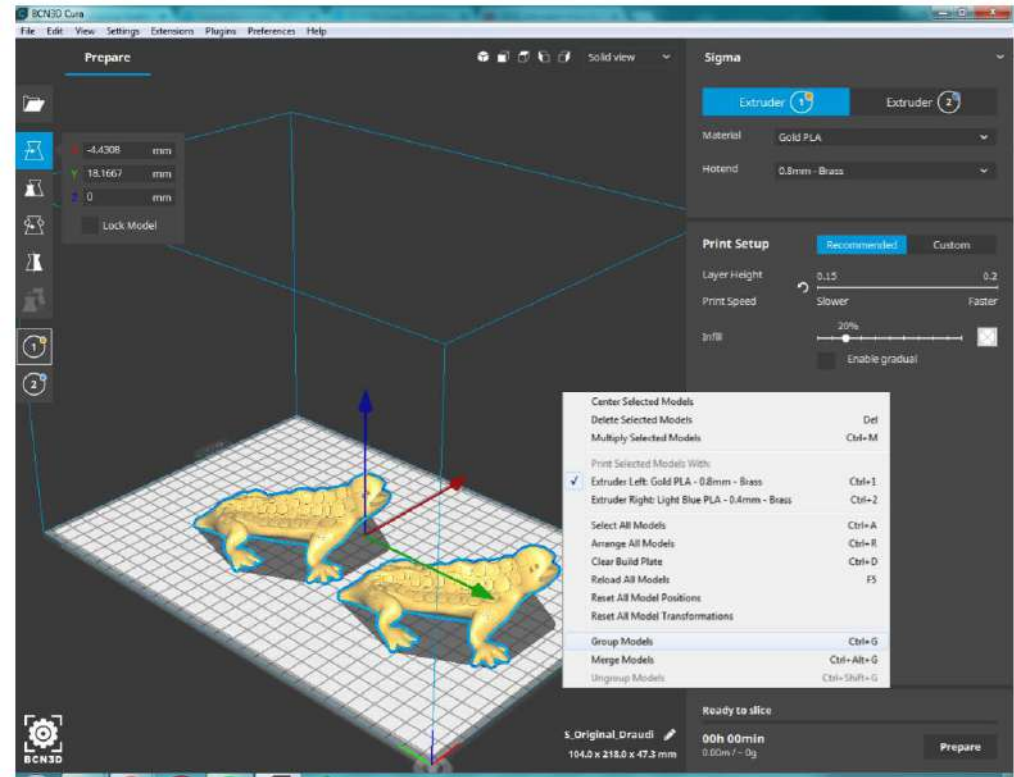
BCN3D Cura

File Edit View Settings Extensions Plugins Preferences Help

Prepare

Solid view

Sigma

Extruder 1 Extruder 2

Material Gold PLA

Hotend 0.8mm - Brass

X -4.4308 mm
Y 18.1667 mm
Z 0 mm

Lock Model

Print Setup Recommended Custom

Layer Height 0.15 0.2

Print Speed Slower Faster

Infill 20%

Enable gradual

1

2

Center Selected Models
Delete Selected Models Del
Multiply Selected Models Ctrl+M

Print Selected Models With:
✓ Extruder Left: Gold PLA - 0.8mm - Brass Ctrl+1
Extruder Right: Light Blue PLA - 0.4mm - Brass Ctrl+2

Select All Models Ctrl+A
Arrange All Models Ctrl+R
Clear Build Plate Ctrl+D
Reload All Models F5
Reset All Model Positions
Reset All Model Transformations

Group Models Ctrl+G
Merge Models Ctrl+Alt+G
Ungroup Models Ctrl+Shift+G

Ready to slice

00h 00min
0.00m / ~ 0g

Prepare

S_Original_Draudi
104.0 x 218.0 x 47.3 mm

BCN3D